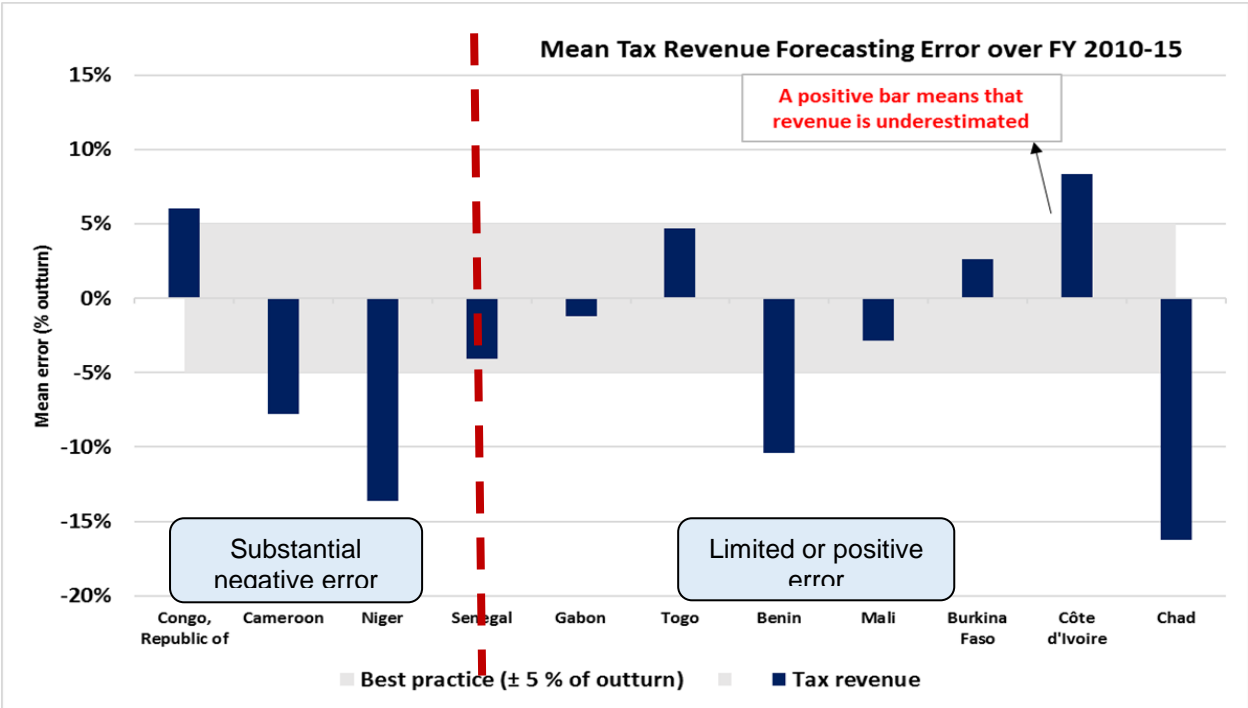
Mean Tax Revenue Forecasting Error over FY 2010-15

A positive bar means that revenue is underestimated

15%
10%
5%
0%
-5%
-10%
-15%
-20%

Mean error (% outturn)

Substantial negative error

Limited or positive error

Congo, Republic of
Cameroon
Niger
Senegal
Gabon
Togo
Benin
Mali
Burkina Faso
Côte d'Ivoire
Chad

Best practice (± 5 % of outturn)
Tax revenue